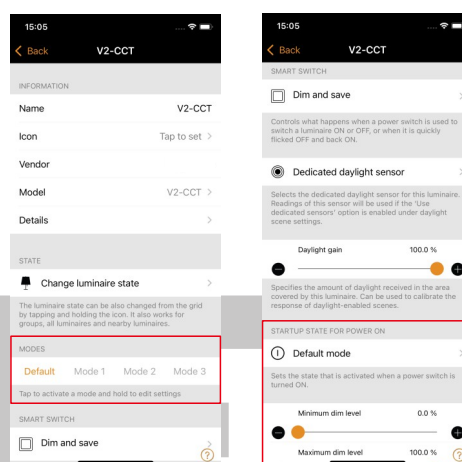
15:05

Back V2-CCT

INFORMATION

Name V2-CCT

Icon Tap to set

Vendor

Model V2-CCT

Details

STATE

Change luminaire state

The luminaire state can be also changed from the grid by tapping and holding the icon. It also works for groups, all luminaires and nearby luminaires.

MODES

Default Mode 1 Mode 2 Mode 3

Tap to activate a mode and hold to edit settings

SMART SWITCH

Dim and save

15:05

Back V2-CCT

SMART SWITCH

Dim and save

Controls what happens when a power switch is used to switch a luminaire ON or OFF, or when it is quickly flicked OFF and back ON.

Dedicated daylight sensor

Selects the dedicated daylight sensor for this luminaire. Readings of this sensor will be used if the 'Use dedicated sensors' option is enabled under daylight scene settings.

Daylight gain 100.0 %

Specifies the amount of daylight received in the area covered by this luminaire. Can be used to calibrate the response of daylight-enabled scenes.

STARTUP STATE FOR POWER ON

Default mode

Sets the state that is activated when a power switch is turned ON.

Minimum dim level 0.0 %

Maximum dim level 100.0 %